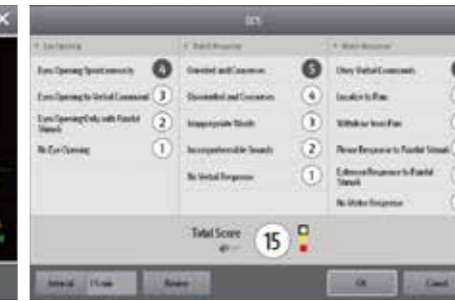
GCS

Eye Opening

Eyes Opening Spontaneously 4

Eyes Opening to Verbal Command 3

Eyes Opening Only with Painful Stimuli 2

No Eye Opening 1

Verbal Response

Oriented and Converses 5

Disoriented and Converses 4

Inappropriate Words 3

Incomprehensible Sounds 2

No Verbal Response 1

Motor Response

Obey Verbal Commands

Localize to Pain

Withdraw from Pain

Flexor Response to Painful Stimuli

Extensor Response to Painful Stimuli

No Motor Response

Total Score 15

Interval 15 min

Reset

OK

Cancel